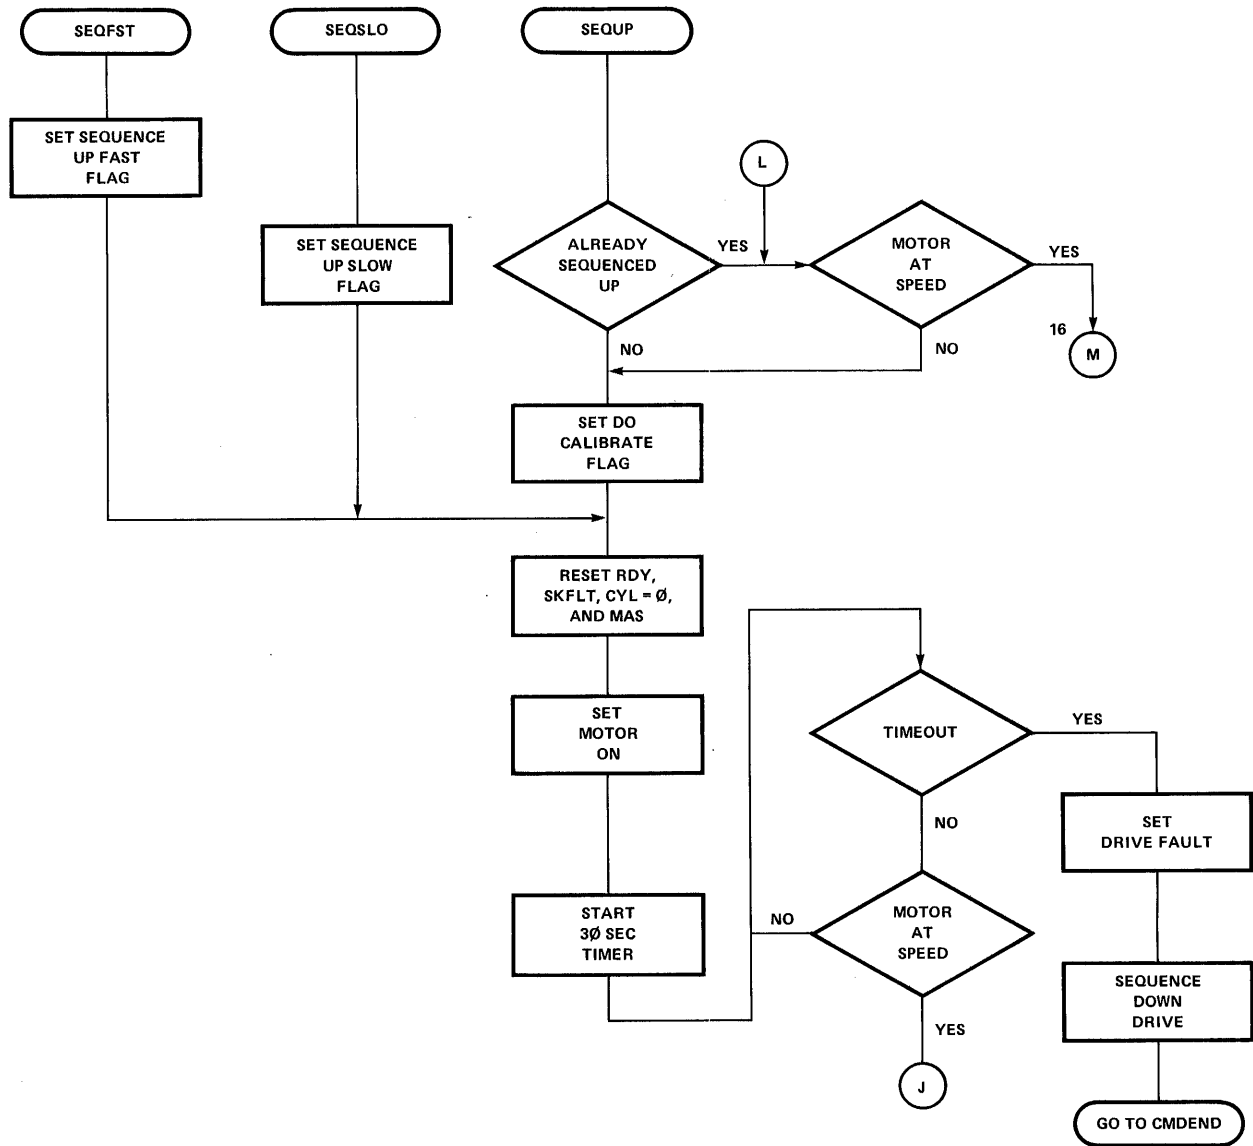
SEQFST

SEQSLO

SEQUP

SET SEQUENCE UP FAST FLAG

SET SEQUENCE UP SLOW FLAG

L

ALREADY SEQUENCED UP

YES

MOTOR AT SPEED

YES

16

M

NO

NO

SET DO CALIBRATE FLAG

RESET RDY, SKFLT, CYL = Ø, AND MAS

SET MOTOR ON

TIMEOUT

YES

NO

SET DRIVE FAULT

START 3Ø SEC TIMER

NO

MOTOR AT SPEED

SEQUENCE DOWN DRIVE

YES

J

GO TO CMDEND